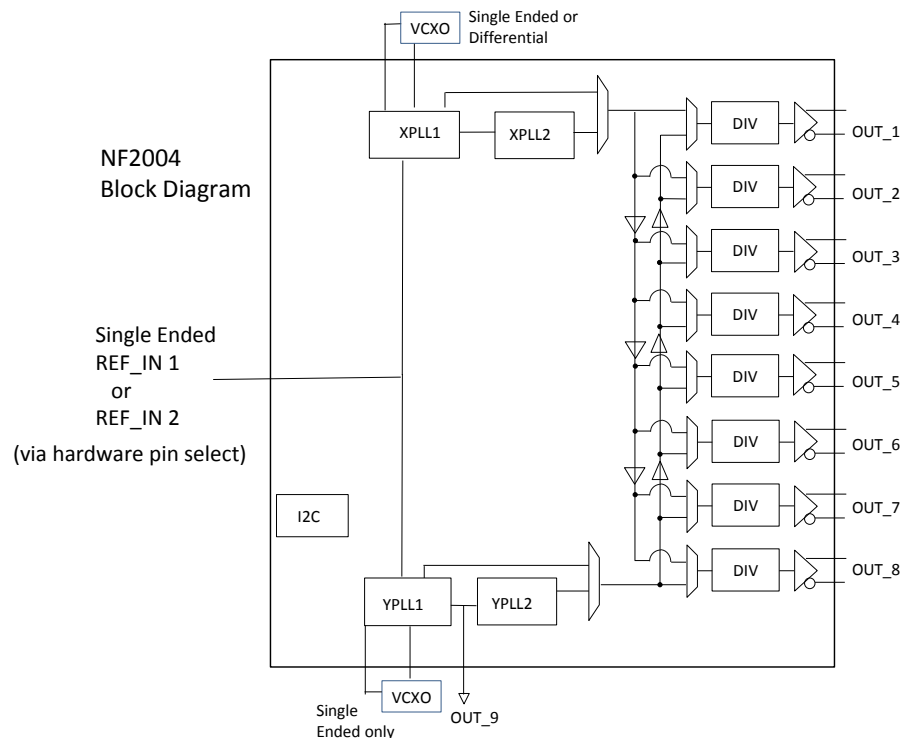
VCXO

Single Ended or Differential

NF2004
Block Diagram

XPLL1

XPLL2

DIV

OUT_1

DIV

OUT_2

DIV

OUT_3

DIV

OUT_4

Single Ended
REF_IN 1
or
REF_IN 2
(via hardware pin select)

DIV

OUT_5

DIV

OUT_6

I2C

DIV

OUT_7

DIV

OUT_8

YPLL1

YPLL2

VCXO

OUT_9

Single Ended only